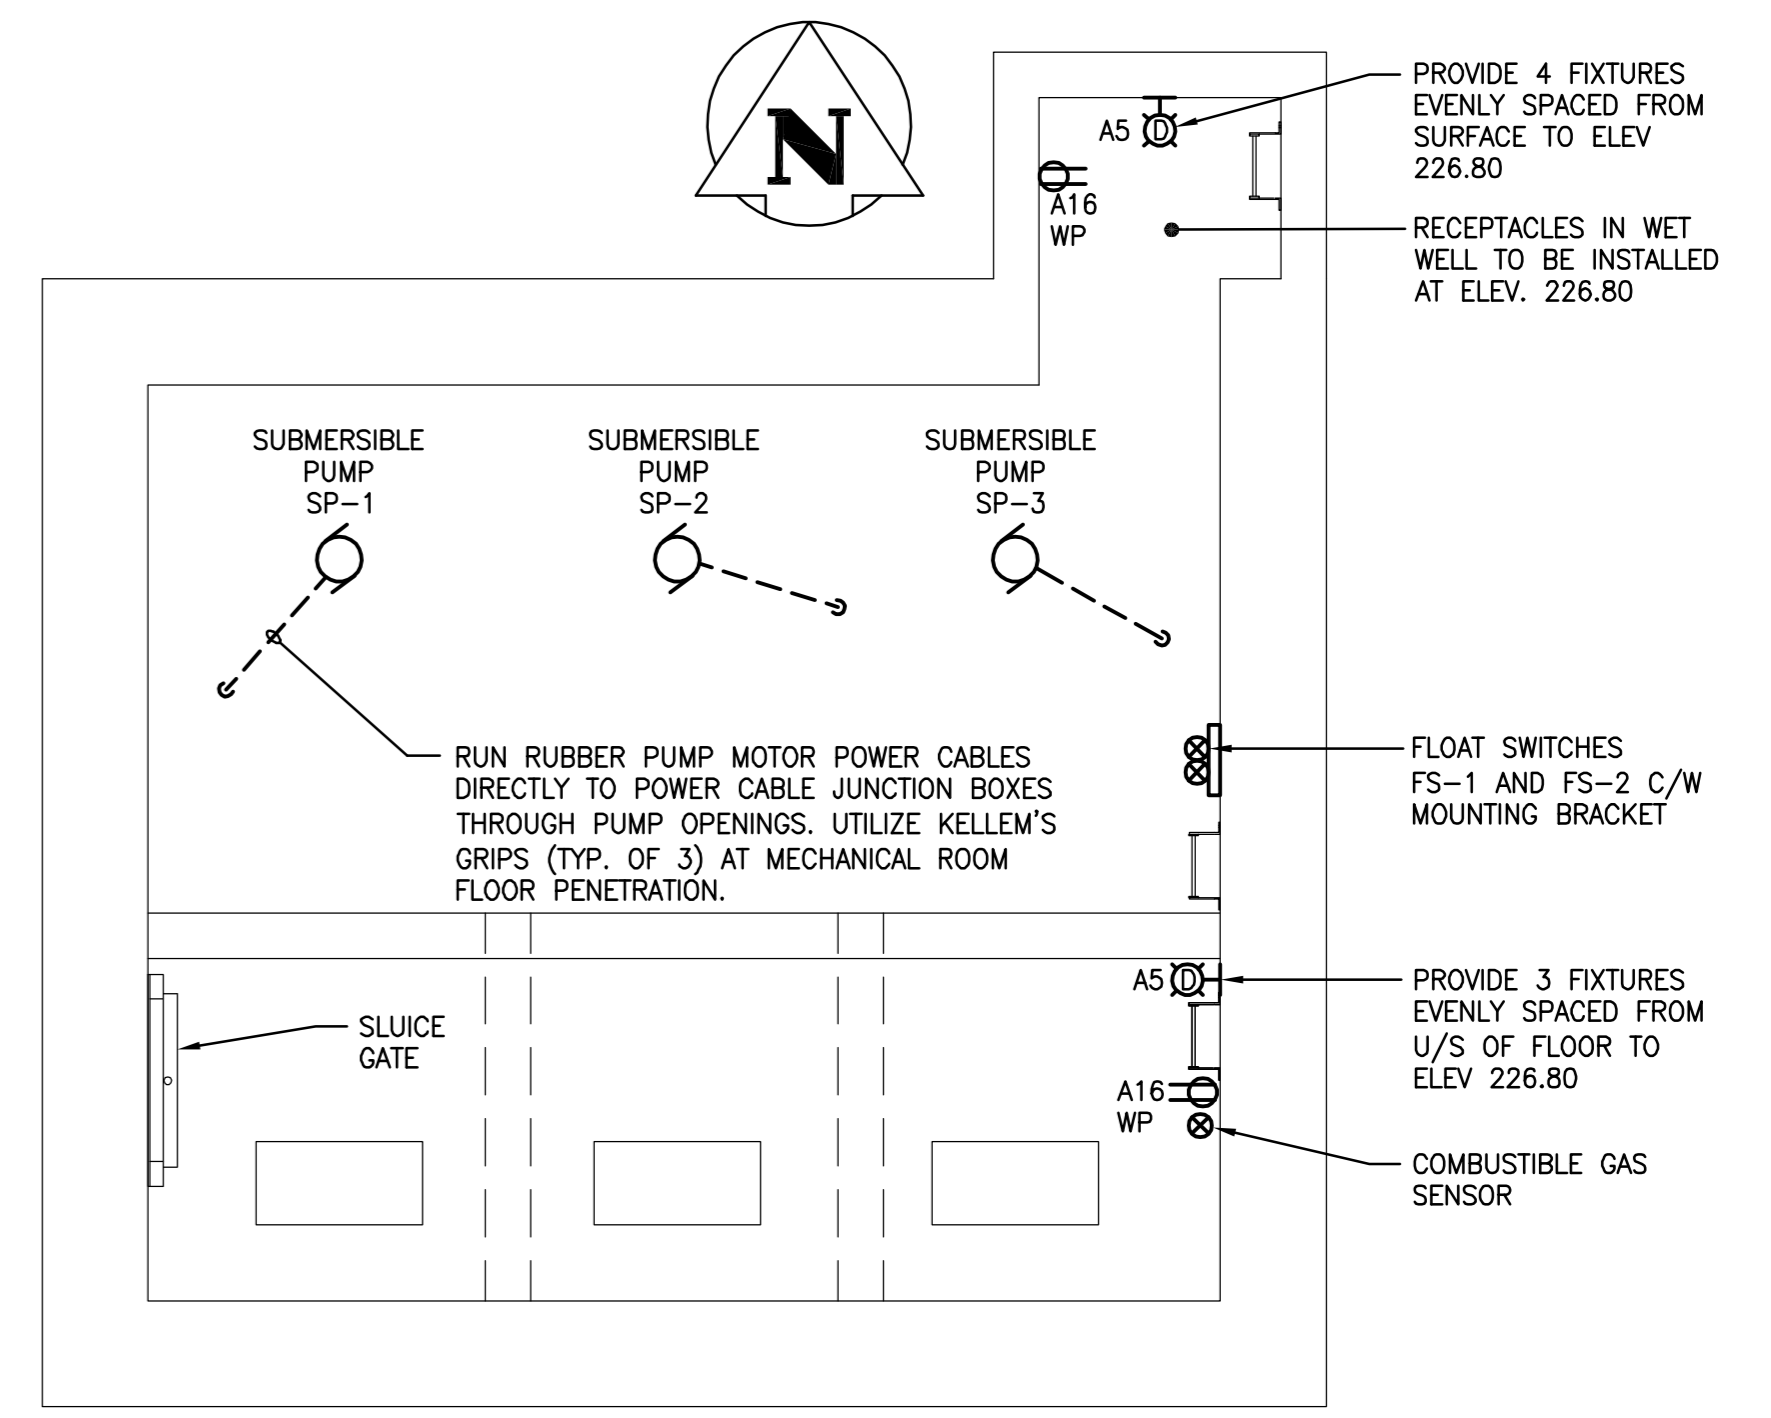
N

A5 D

PROVIDE 4 FIXTURES EVENLY SPACED FROM SURFACE TO ELEV 226.80

A16
WP

RECEPTACLES IN WET WELL TO BE INSTALLED AT ELEV. 226.80

SUBMERSIBLE
PUMP
SP–1

SUBMERSIBLE
PUMP
SP–2

SUBMERSIBLE
PUMP
SP–3

RUN RUBBER PUMP MOTOR POWER CABLES DIRECTLY TO POWER CABLE JUNCTION BOXES THROUGH PUMP OPENINGS. UTILIZE KELLEM'S GRIPS (TYP. OF 3) AT MECHANICAL ROOM FLOOR PENETRATION.

FLOAT SWITCHES FS–1 AND FS–2 C/W MOUNTING BRACKET

A5 D

PROVIDE 3 FIXTURES EVENLY SPACED FROM U/S OF FLOOR TO ELEV 226.80

SLUICE
GATE

A16
WP

COMBUSTIBLE GAS SENSOR